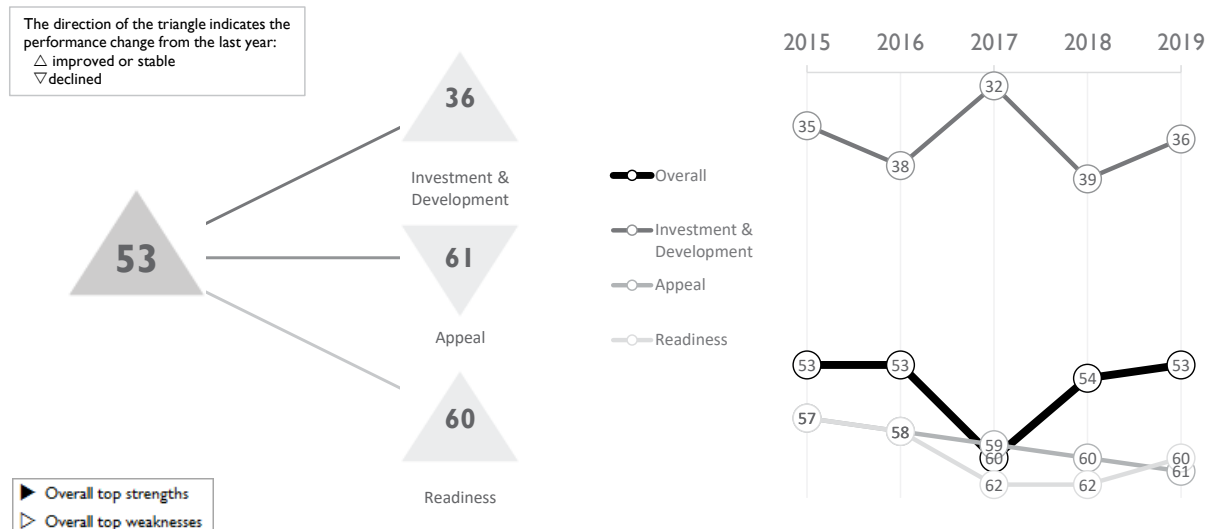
The direction of the triangle indicates the performance change from the last year:
△ improved or stable
▽declined

36

Investment & Development

53

61

Appeal

60

Readiness

▶ Overall top strengths
▷ Overall top weaknesses

Overall
Investment & Development
Appeal
Readiness

2015 2016 2017 2018 2019

35
38
32
39
36

53
53
60
54
53

57
58
59
60
61

62
62
60